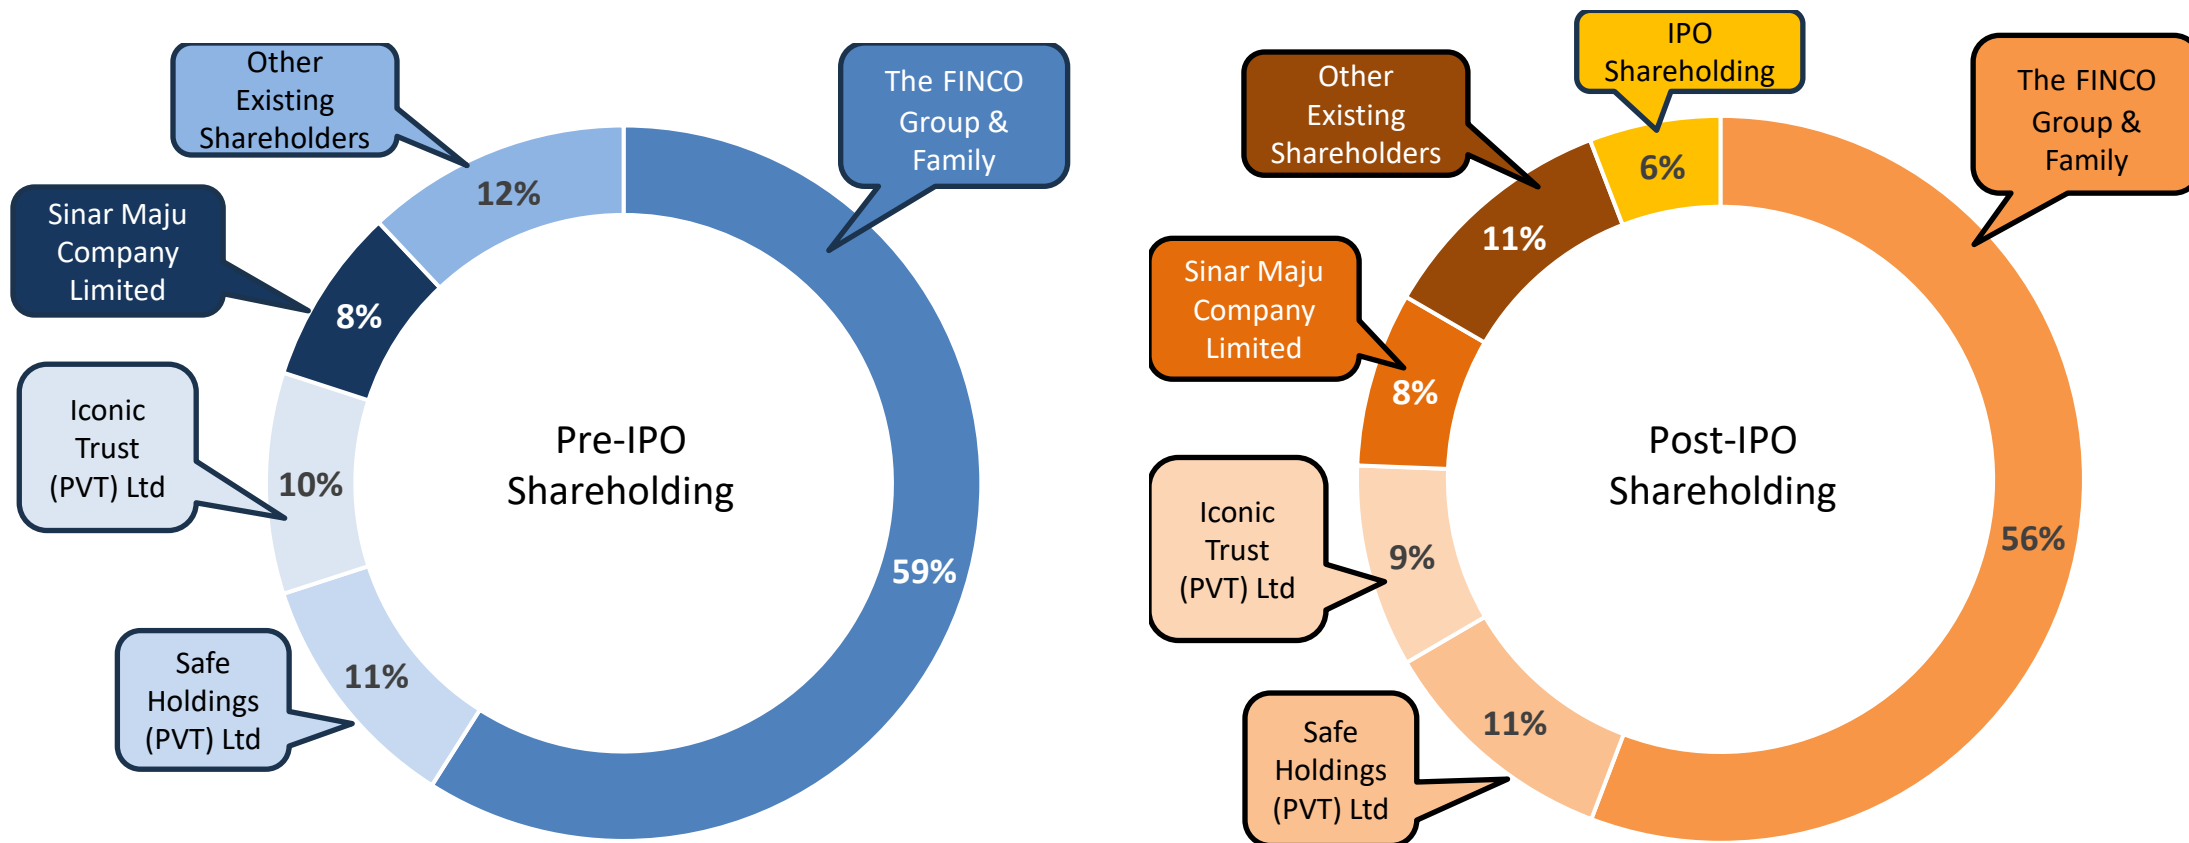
Other Existing Shareholders

The FINCO Group & Family

Sinar Maju Company Limited

Iconic Trust (PVT) Ltd

Safe Holdings (PVT) Ltd

12%

8%

10%

11%

59%

Pre-IPO Shareholding

IPO Shareholding

Other Existing Shareholders

The FINCO Group & Family

Sinar Maju Company Limited

Iconic Trust (PVT) Ltd

Safe Holdings (PVT) Ltd

6%

11%

8%

9%

11%

56%

Post-IPO Shareholding